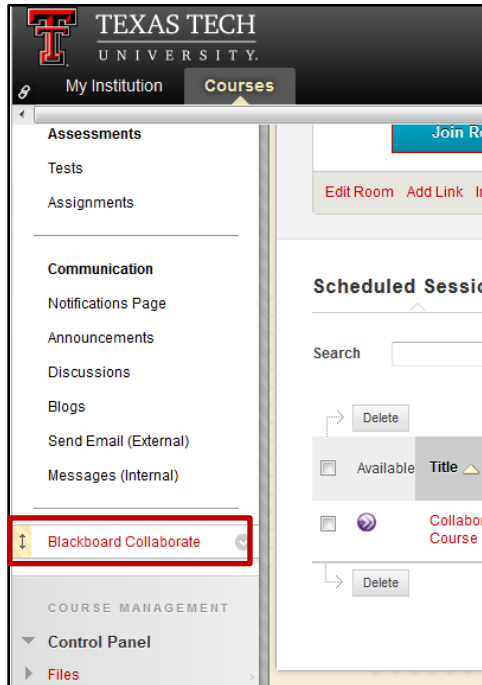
TEXAS TECH
UNIVERSITY.

My Institution
Courses

Assessments
Tests
Assignments

Communication
Notifications Page
Announcements
Discussions
Blogs
Send Email (External)
Messages (Internal)

Blackboard Collaborate

COURSE MANAGEMENT
Control Panel
Files

Join R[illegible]

Edit Room Add Link I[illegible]

Scheduled Sessi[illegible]

Search

Delete

Available Title

Collabo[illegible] Course

Delete